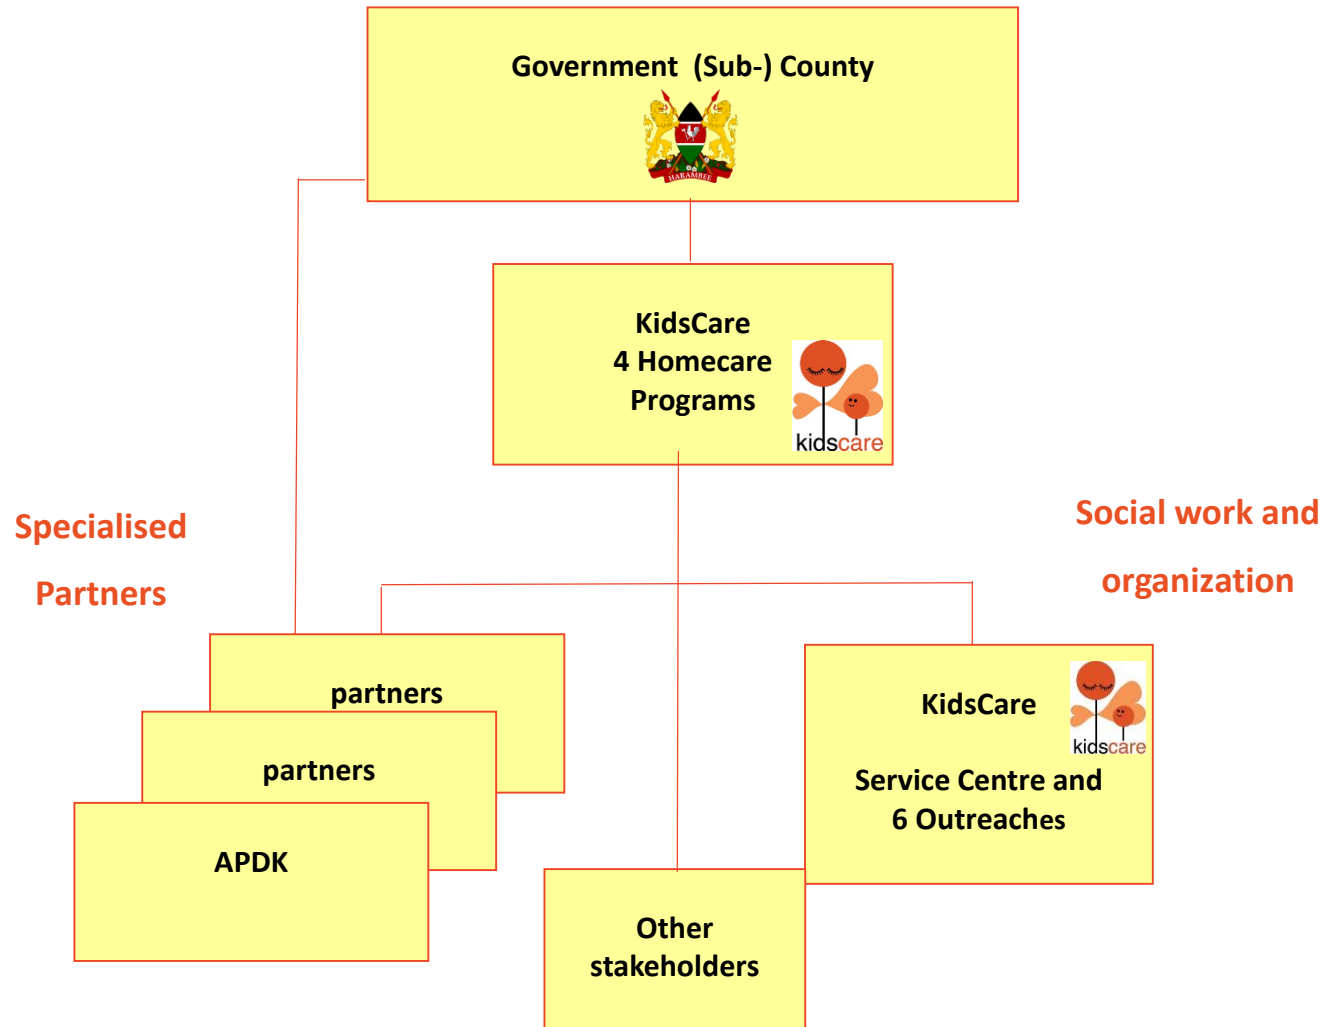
Government (Sub-) County

HARAMBEE

KidsCare
4 Homecare
Programs

kidscare

Specialised
Partners

Social work and
organization

partners

partners

APDK

KidsCare

kidscare

Service Centre and
6 Outreaches

Other
stakeholders